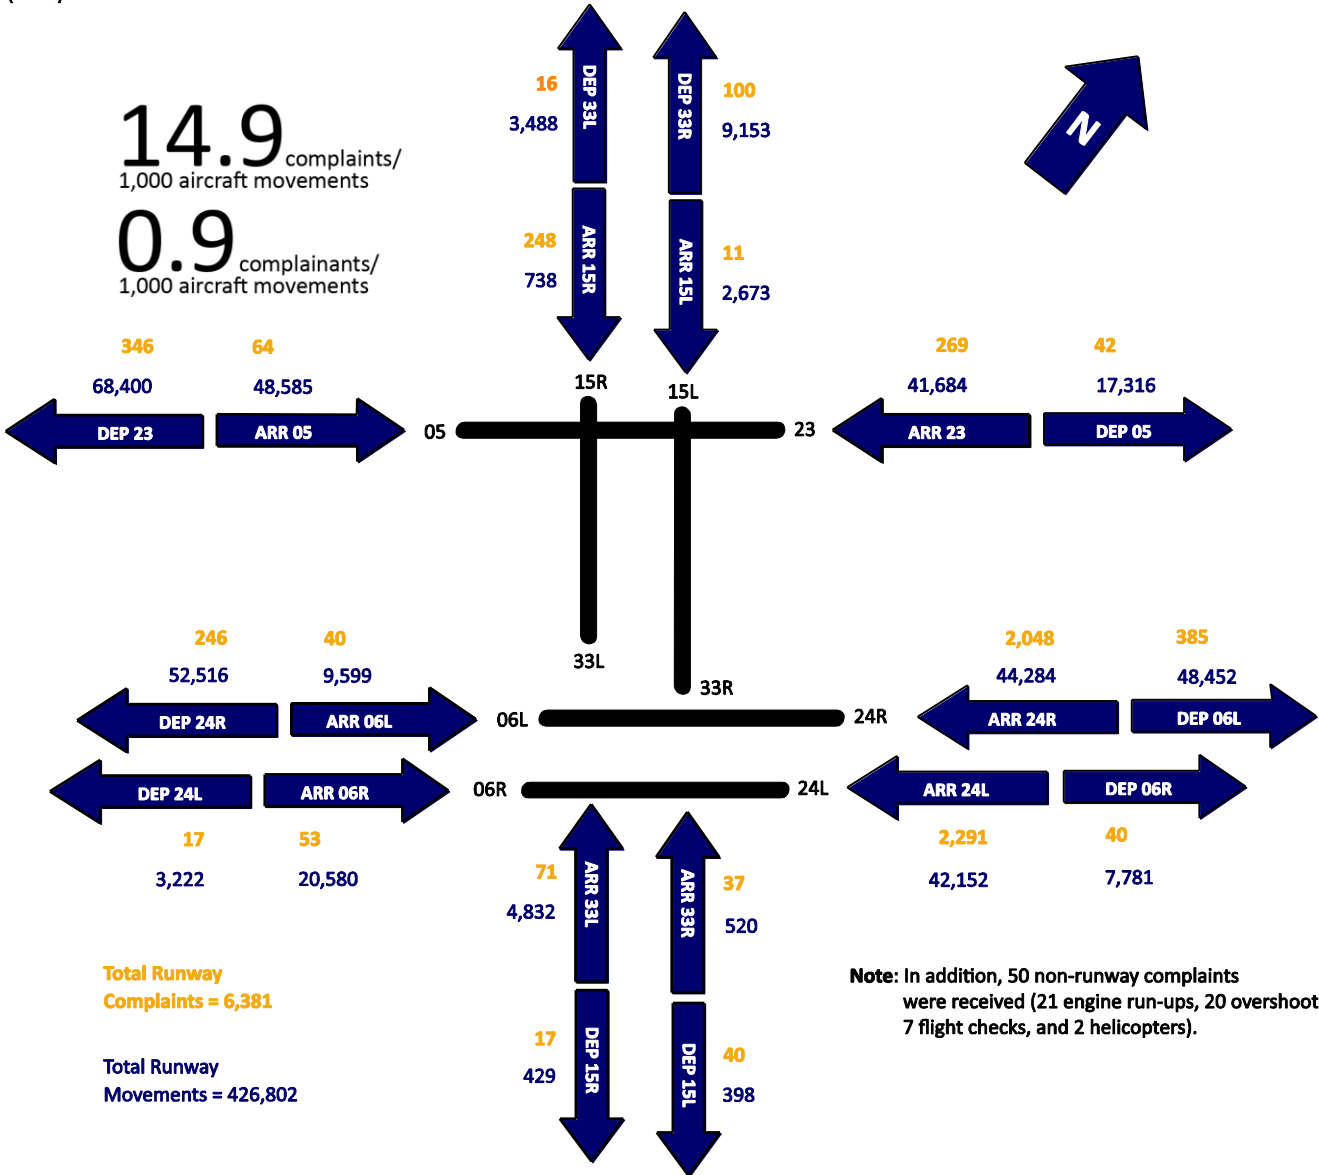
14.9 complaints/
1,000 aircraft movements

0.9 complainants/
1,000 aircraft movements

16
3,488
DEP 33L

DEP 33R
100
9,153

N

248
738
ARR 15R

ARR 15L
11
2,673

346
68,400
DEP 23

64
48,585
ARR 05

15R
15L
05
23

269
41,684
ARR 23

42
17,316
DEP 05

33L
33R

246
52,516
DEP 24R

40
9,599
ARR 06L

2,048
44,284
ARR 24R

385
48,452
DEP 06L

06L
24R
06R
24L

DEP 24L
17
3,222

ARR 06R
53
20,580

ARR 24L
2,291
42,152

DEP 06R
40
7,781

71
4,832
ARR 33L

ARR 33R
37
520

17
429
DEP 15R

DEP 15L
40
398

Total Runway
Complaints = 6,381

Total Runway
Movements = 426,802

Note: In addition, 50 non-runway complaints were received (21 engine run-ups, 20 overshoot 7 flight checks, and 2 helicopters).